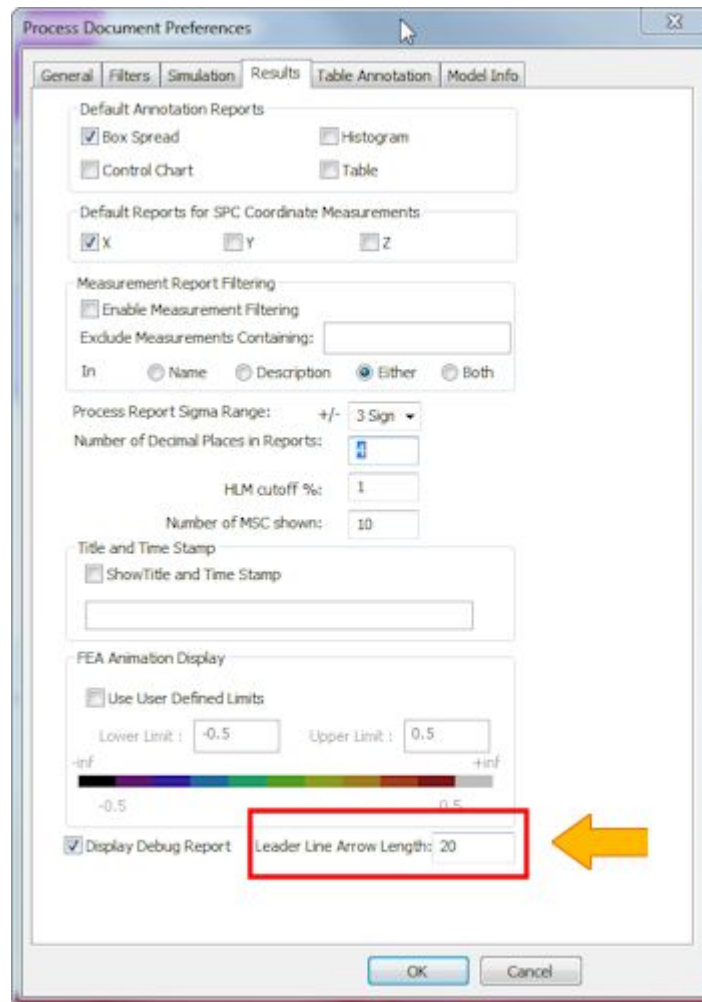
Process Document Preferences

General | Filters | Simulation | Results | Table Annotation | Model Info

Default Annotation Reports
Box Spread
Histogram
Control Chart
Table

Default Reports for SPC Coordinate Measurements
X
Y
Z

Measurement Report Filtering
Enable Measurement Filtering
Exclude Measurements Containing:
In Name Description Either Both

Process Report Sigma Range: +/- 3 Sign
Number of Decimal Places in Reports: 4
HLM cutoff %: 1
Number of MSC shown: 10

Title and Time Stamp
ShowTitle and Time Stamp

FEA Animation Display
Use User Defined Limits
Lower Limit : -0.5 Upper Limit : 0.5
-inf +inf
-0.5 0.5

Display Debug Report
Leader Line Arrow Length: 20

OK Cancel